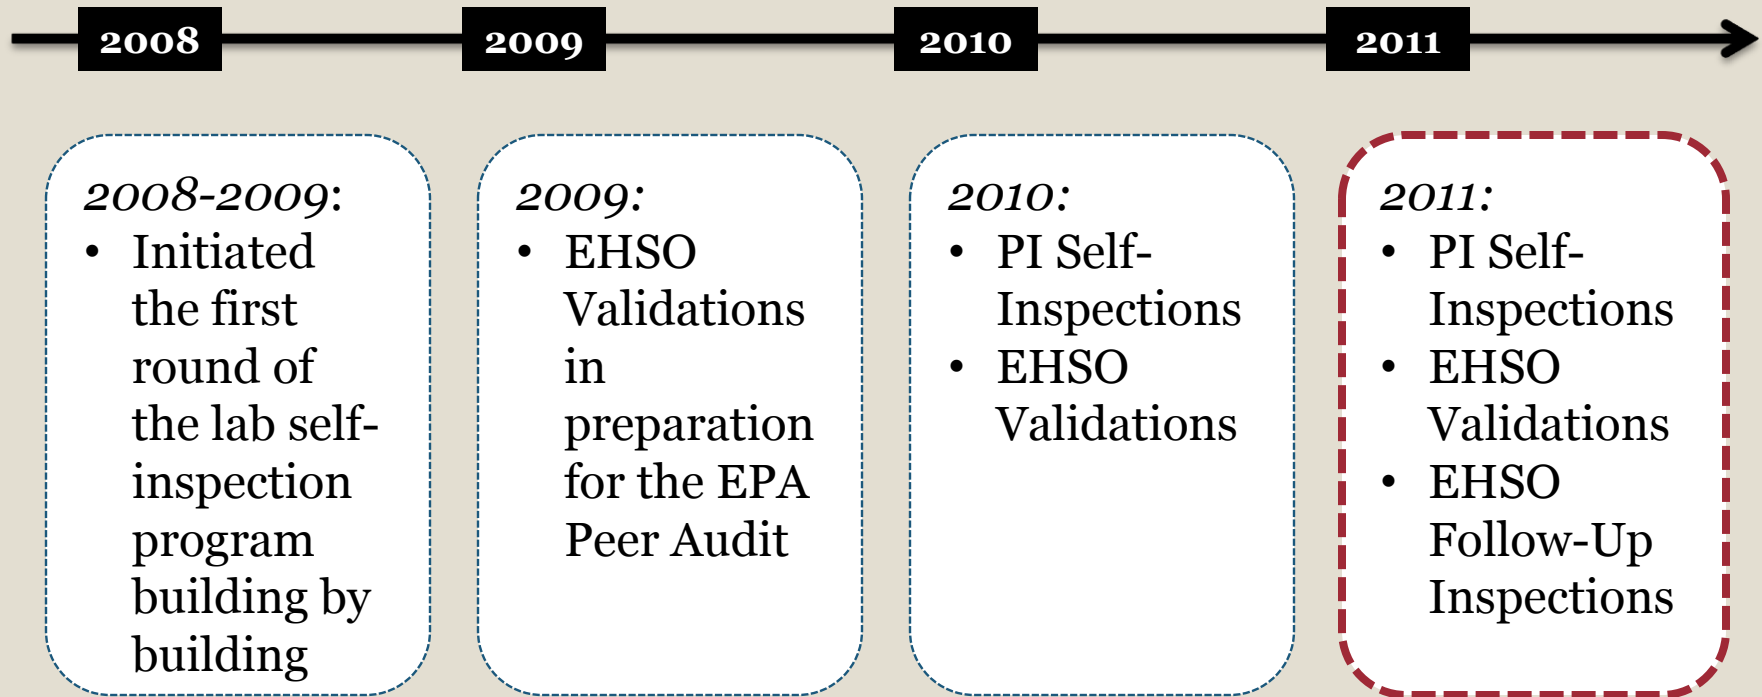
2008

2009

2010

2011

*2008-2009*:
• Initiated the first round of the lab self-inspection program building by building

*2009:*
• EHSO Validations in preparation for the EPA Peer Audit

*2010:*
• PI Self-Inspections
• EHSO Validations

*2011:*
• PI Self-Inspections
• EHSO Validations
• EHSO Follow-Up Inspections